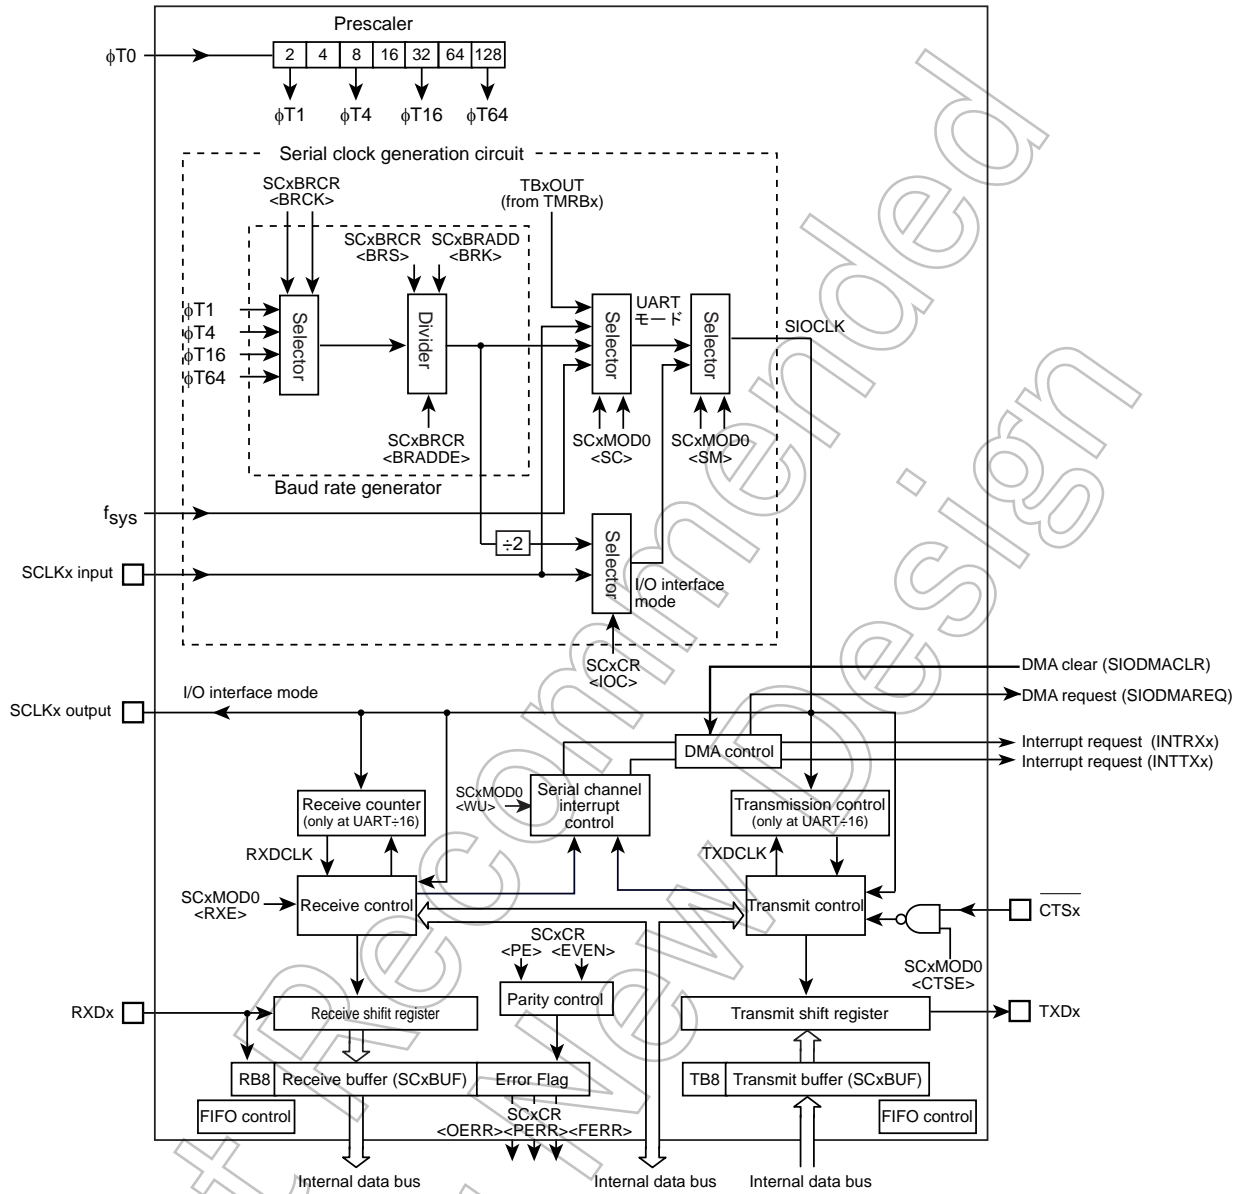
Prescaler

ϕT0

| 2 | 4 | 8 | 16 | 32 | 64 | 128 |
|---|---|---|---|---|---|---|

ϕT1 ϕT4 ϕT16 ϕT64

Serial clock generation circuit

SCxBRCR <BRCK>

TBxOUT (from TMRBx)

SCxBRCR <BRS>

SCxBRADD <BRK>

ϕT1
ϕT4
ϕT16
ϕT64

Selector

Divider

UART モード

Selector

Selector

SIOCLK

SCxBRCR <BRADDE>

SCxMOD0 <SC>

SCxMOD0 <SM>

Baud rate generator

$f_{sys}$

÷2

Selector

SCLKx input

I/O interface mode

SCxCR <IOC>

DMA clear (SIODMACLR)

I/O interface mode

DMA request (SIODMAREQ)

SCLKx output

DMA control

Interrupt request (INTRXx)

Interrupt request (INTTXx)

SCxMOD0 <WU>

Serial channel interrupt control

Receive counter (only at UART÷16)

Transmission control (only at UART÷16)

RXDCLK

TXDCLK

SCxMOD0 <RXE>

Receive control

Transmit control

$\overline{CTSx}$

SCxCR <PE> <EVEN>

SCxMOD0 <CTSE>

Parity control

RXDx

Receive shifit register

Transmit shift register

TXDx

RB8

Receive buffer (SCxBUF)

Error Flag

TB8

Transmit buffer (SCxBUF)

FIFO control

SCxCR <OERR><PERR><FERR>

FIFO control

Internal data bus

Internal data bus

Internal data bus

Not Recommended for New Design